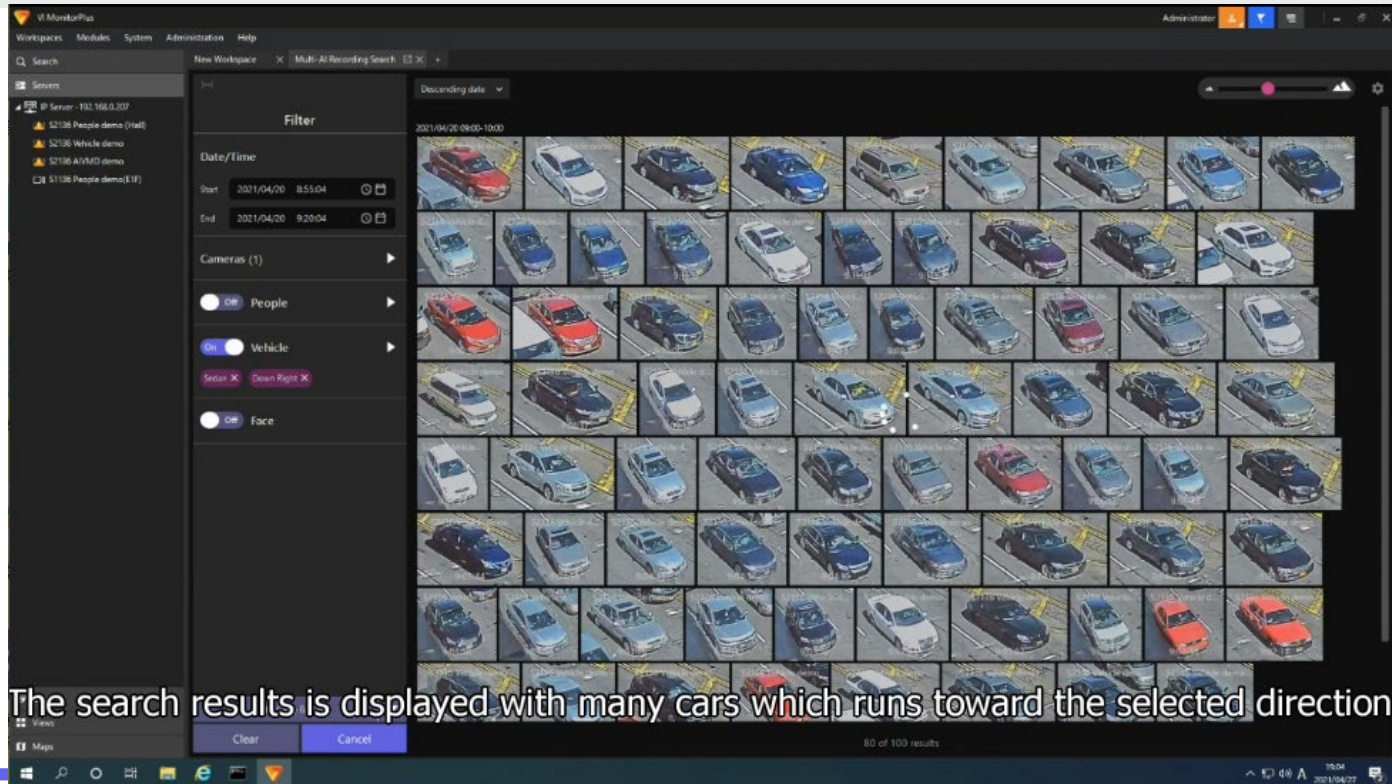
VI MonitorPlus

Administrator

Workspaces Modules System Administration Help

Search

Servers

IP Server - 192.168.0.207

S2136 People demo (Hall)

S2136 Vehicle demo

S2136 AIVMD demo

S1136 People demo(E1F)

New Workspace

Multi-AI Recording Search

Filter

Date/Time

Start 2021/04/20 8:55:04

End 2021/04/20 9:20:04

Cameras (1)

Off People

On Vehicle

Sedan Down Right

Off Face

Descending date

2021/04/20 09:00-10:00

The search results is displayed with many cars which runs toward the selected direction

Views

Maps

Clear

Cancel

80 of 100 results

19:04 2021/04/27